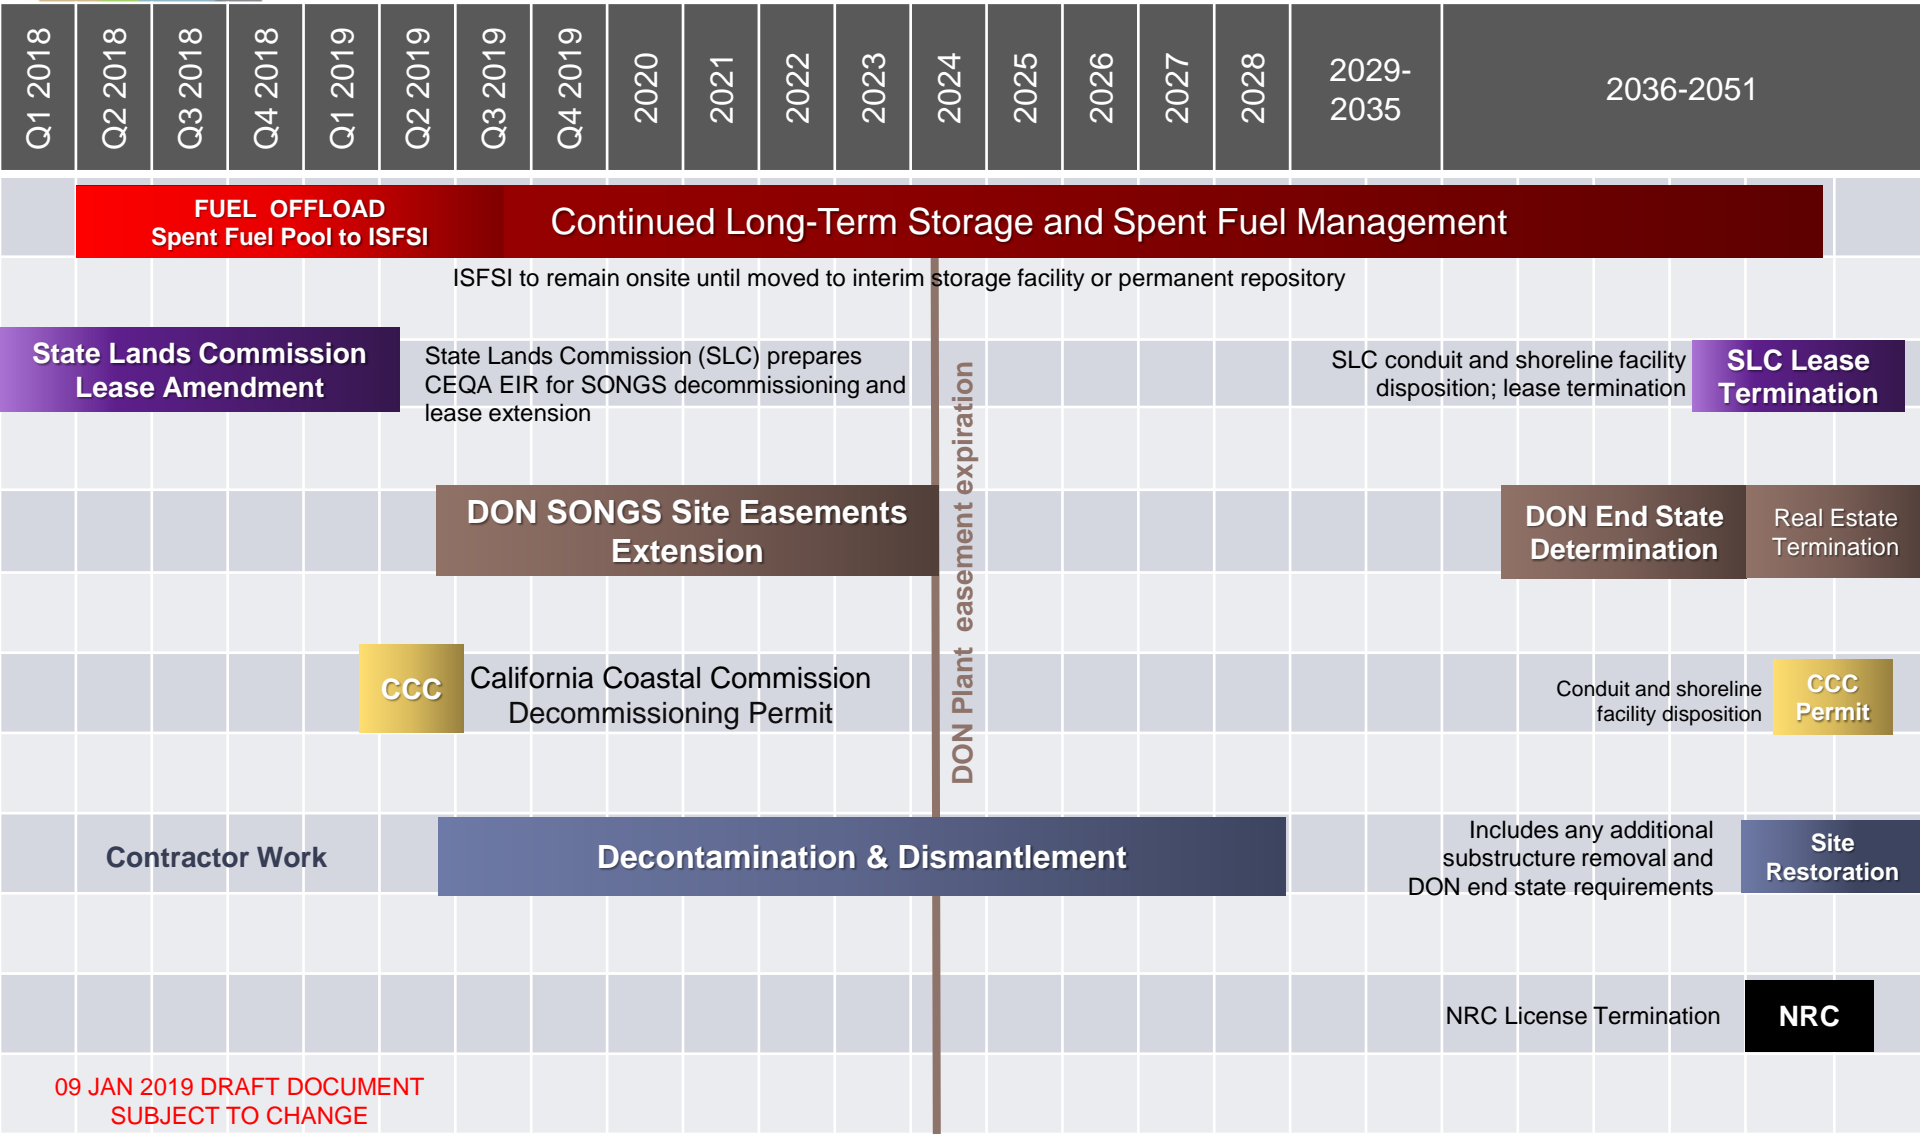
| Q1 2018 | Q2 2018 | Q3 2018 | Q4 2018 | Q1 2019 | Q2 2019 | Q3 2019 | Q4 2019 | 2020 | 2021 | 2022 | 2023 | 2024 | 2025 | 2026 | 2027 | 2028 | 2029-2035 | 2036-2051 |
|---|---|---|---|---|---|---|---|---|---|---|---|---|---|---|---|---|---|---|

FUEL OFFLOAD
Spent Fuel Pool to ISFSI

Continued Long-Term Storage and Spent Fuel Management

ISFSI to remain onsite until moved to interim storage facility or permanent repository

State Lands Commission Lease Amendment

State Lands Commission (SLC) prepares CEQA EIR for SONGS decommissioning and lease extension

SLC conduit and shoreline facility disposition; lease termination

SLC Lease Termination

DON Plant easement expiration

DON SONGS Site Easements Extension

DON End State Determination

Real Estate Termination

CCC

California Coastal Commission Decommissioning Permit

Conduit and shoreline facility disposition

CCC Permit

Contractor Work

Decontamination & Dismantlement

Includes any additional substructure removal and DON end state requirements

Site Restoration

NRC License Termination

NRC

09 JAN 2019 DRAFT DOCUMENT
SUBJECT TO CHANGE